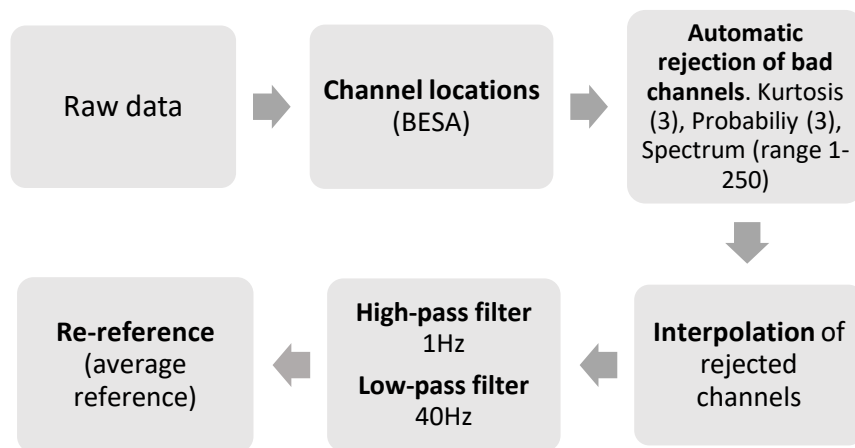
Raw data

Channel locations (BESA)

Automatic rejection of bad channels. Kurtosis (3), Probabiliy (3), Spectrum (range 1-250)

Interpolation of rejected channels

High-pass filter 1Hz

Low-pass filter 40Hz

Re-reference (average reference)